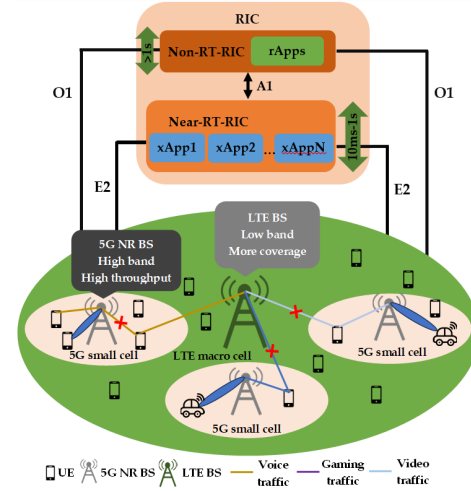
RIC

>1s

Non-RT-RIC

rApps

A1

O1

O1

Near-RT-RIC

xApp1

xApp2

...

xAppN

10ms-1s

E2

E2

LTE BS
Low band
More coverage

5G NR BS
High band
High throughput

5G small cell

LTE macro cell

5G small cell

5G small cell

UE

5G NR BS

LTE BS

Voice traffic

Gaming traffic

Video traffic